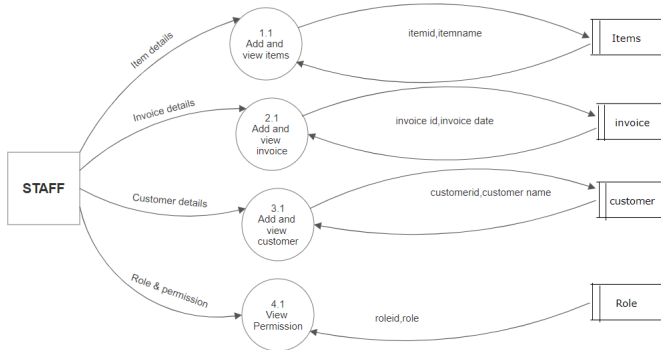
STAFF

Item details

1.1
Add and
view items

itemid,itemname

Items

Invoice details

2.1
Add and
view
invoice

invoice id,invoice date

invoice

Customer details

3.1
Add and
view
customer

customerid,customer name

customer

Role & permission

4.1
View
Permission

roleid,role

Role